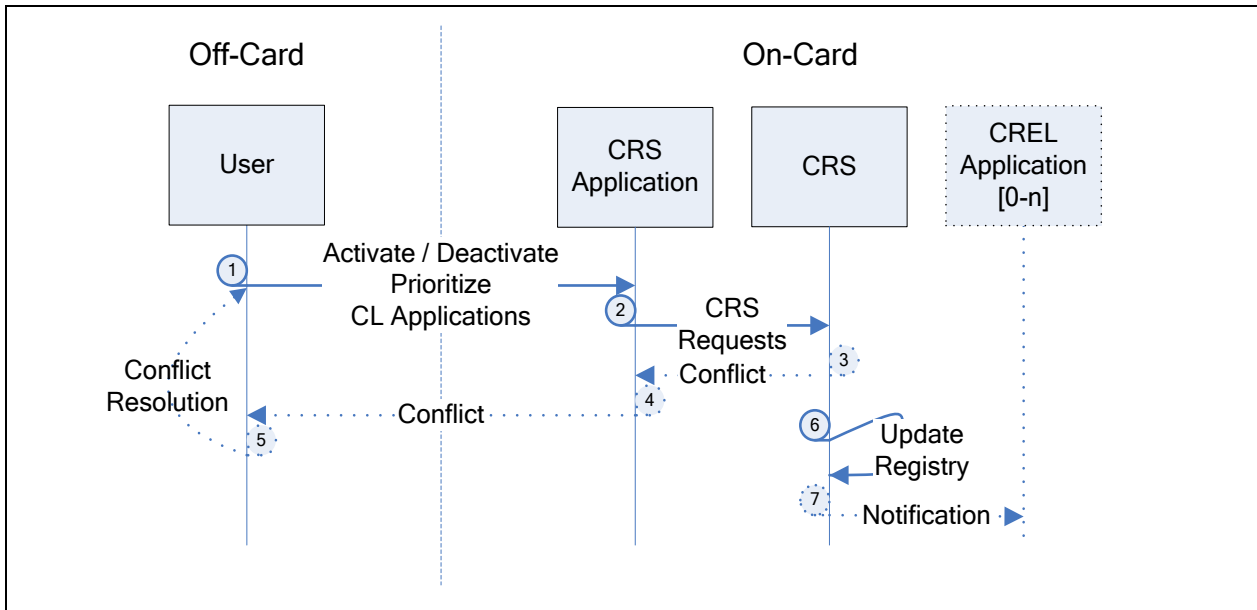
Off-Card

On-Card

User

CRS Application

CRS

CREL Application [0-n]

1

Activate / Deactivate Prioritize CL Applications

2

CRS Requests

3

Conflict

Conflict Resolution

Conflict

4

5

6

Update Registry

7

Notification